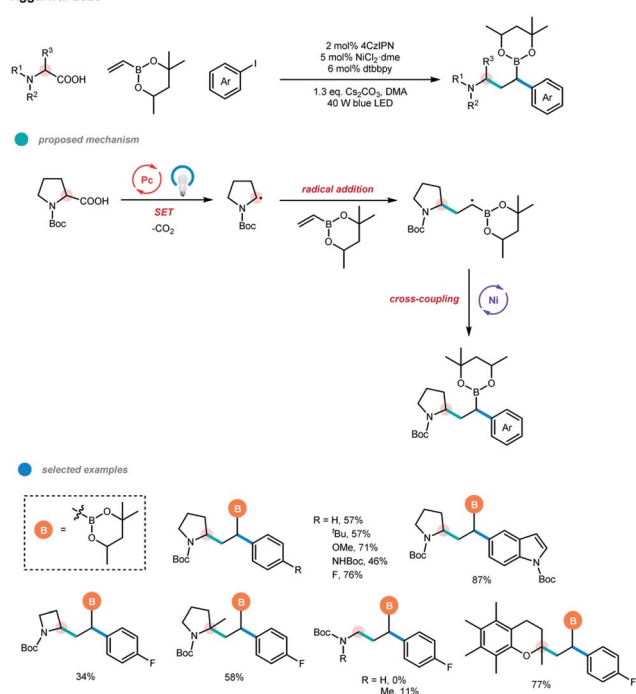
$R^1$ $R^3$ N COOH $R^2$

B O O

Ar I

2 mol% 4CzIPN
5 mol% NiCl$_2$·dme
6 mol% dtbbpy
1.3 eq. Cs$_2$CO$_3$, DMA
40 W blue LED

$R^1$ $R^3$ N $R^2$ B O O Ar

proposed mechanism

N Boc COOH

Pc

SET
-CO$_2$

N Boc

radical addition

B O O

N Boc B O O

cross-coupling

Ni

O B O N Boc Ar

selected examples

B = B O O

N Boc B R

R = H, 57%
$^t$Bu, 57%
OMe, 71%
NHBoc, 46%
F, 76%

N Boc B N Boc
87%

N Boc B F
34%

N Boc B F
58%

Boc N R B F
R = H, 0%
Me, 11%

O B F
77%